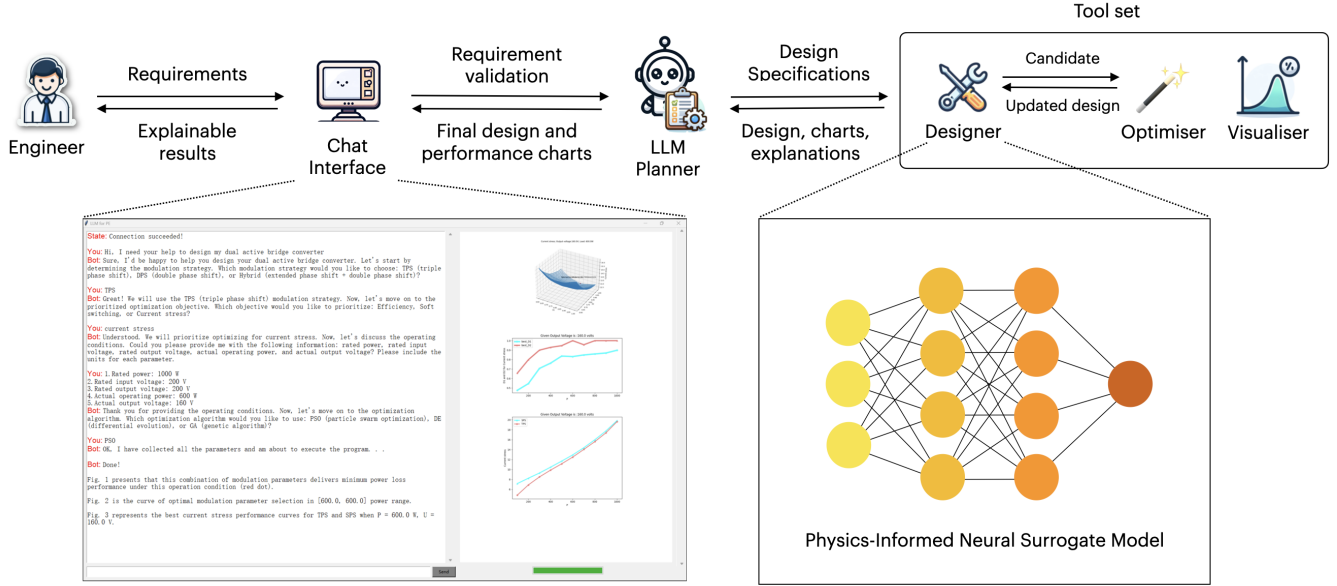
Tool set

Engineer

Requirements

Explainable results

Chat Interface

Requirement validation

Final design and performance charts

LLM Planner

Design Specifications

Design, charts, explanations

Designer

Candidate

Updated design

Optimiser

Visualiser

State: Connection succeeded!

You: Hi, I need your help to design my dual active bridge converter
Bot: Sure, I'd be happy to help you design your dual active bridge converter. Let's start by determining the modulation strategy. Which modulation strategy would you like to choose: TPS (triple phase shift), DPS (double phase shift), or Hybrid (extended phase shift + double phase shift)?

You: TPS
Bot: Great! We will use the TPS (triple phase shift) modulation strategy. Now, let's move on to the prioritized optimization objective. Which objective would you like to prioritize: Efficiency, Soft switching, or Current stress?

You: current stress
Bot: Understood. We will prioritize optimizing for current stress. Now, let's discuss the operating conditions. Could you please provide me with the following information: rated power, rated input voltage, rated output voltage, actual operating power, and actual output voltage? Please include the units for each parameter.

You: 1.Rated power: 1000 W
2.Rated input voltage: 200 V
3.Rated output voltage: 200 V
4.Actual operating power: 600 W
5.Actual output voltage: 160 V
Bot: Thank you for providing the operating conditions. Now, let's move on to the optimization algorithm. Which optimization algorithm would you like to use: PSO (particle swarm optimization), DE (differential evolution), or GA (genetic algorithm)?

You: PSO
Bot: OK, I have collected all the parameters and am about to execute the program. . .

Bot: Done!

Fig. 1 presents that this combination of modulation parameters delivers minimum power loss performance under this operation condition (red dot).

Fig. 2 is the curve of optimal modulation parameter selection in [600.0, 600.0] power range.

Fig. 3 represents the best current stress performance curves for TPS and SPS when P = 600.0 W, U = 160.0 V.

Send

Physics-Informed Neural Surrogate Model